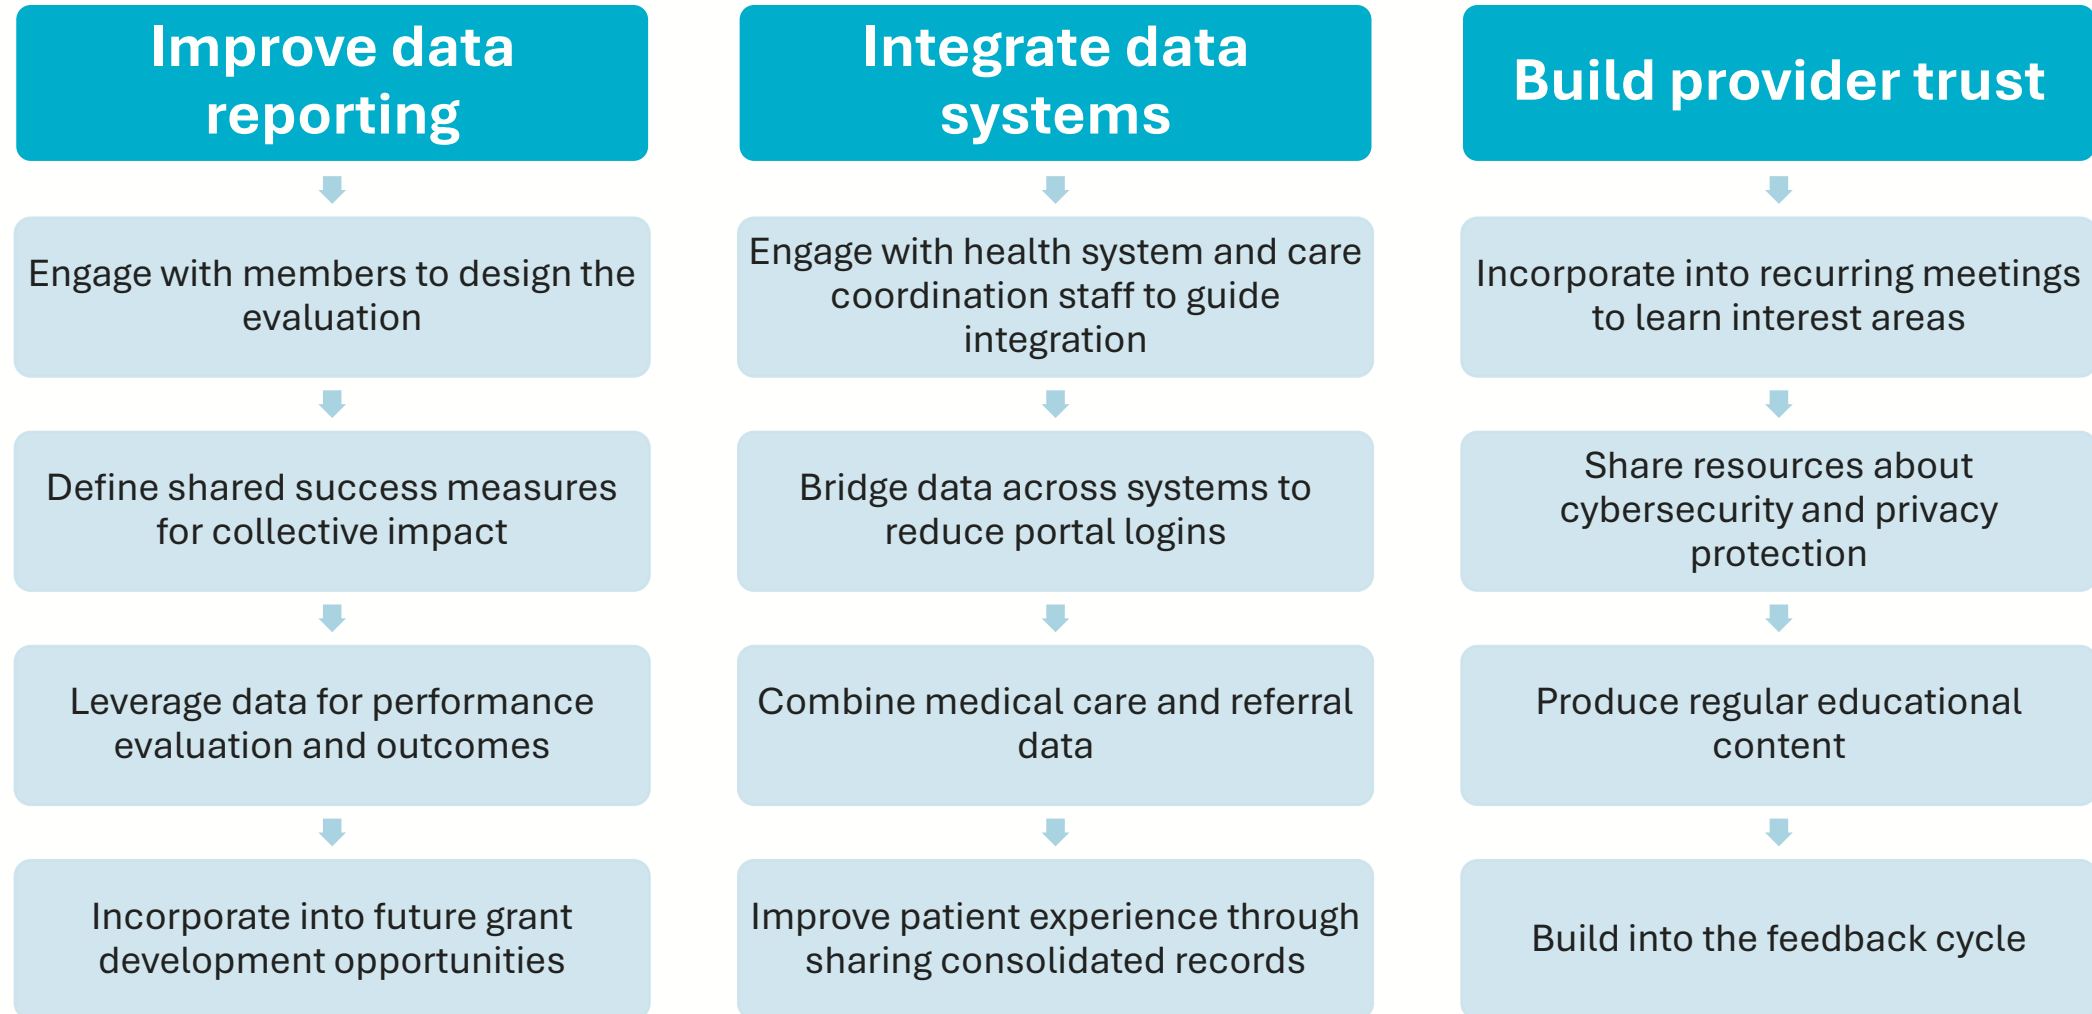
Improve data reporting

Engage with members to design the evaluation

Define shared success measures for collective impact

Leverage data for performance evaluation and outcomes

Incorporate into future grant development opportunities

Integrate data systems

Engage with health system and care coordination staff to guide integration

Bridge data across systems to reduce portal logins

Combine medical care and referral data

Improve patient experience through sharing consolidated records

Build provider trust

Incorporate into recurring meetings to learn interest areas

Share resources about cybersecurity and privacy protection

Produce regular educational content

Build into the feedback cycle